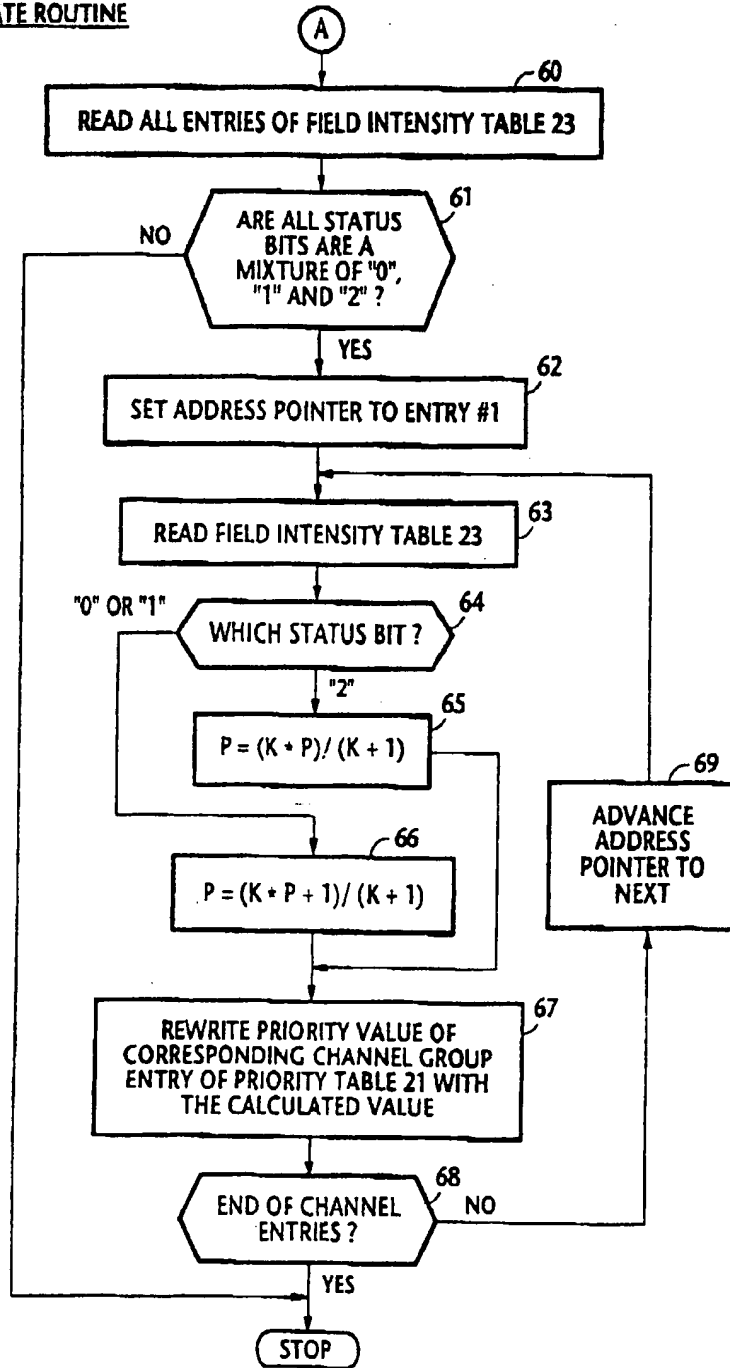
ATE ROUTINE

A

60

READ ALL ENTRIES OF FIELD INTENSITY TABLE 23

61

NO

ARE ALL STATUS BITS ARE A MIXTURE OF "0", "1" AND "2" ?

YES

62

SET ADDRESS POINTER TO ENTRY #1

63

READ FIELD INTENSITY TABLE 23

"0" OR "1"

64

WHICH STATUS BIT ?

"2"

65

$P = (K + P) / (K + 1)$

69

ADVANCE ADDRESS POINTER TO NEXT

66

$P = (K + P + 1) / (K + 1)$

67

REWRITE PRIORITY VALUE OF CORRESPONDING CHANNEL GROUP ENTRY OF PRIORITY TABLE 21 WITH THE CALCULATED VALUE

68

END OF CHANNEL ENTRIES ?

NO

YES

STOP